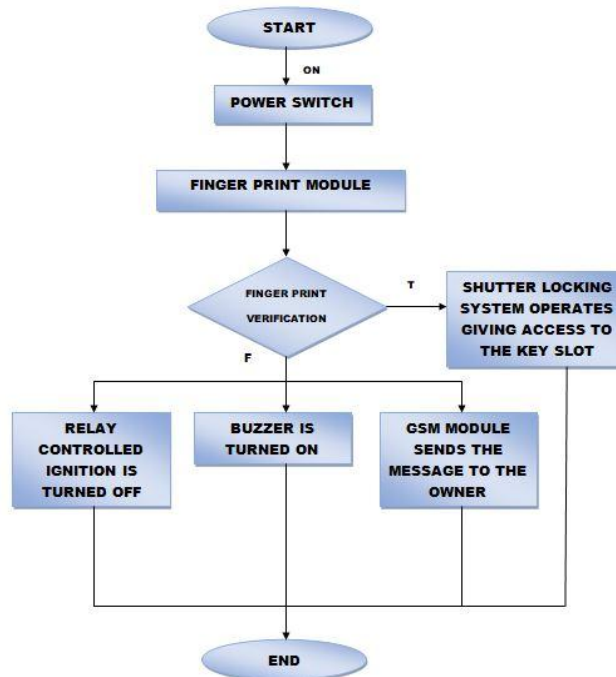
START

ON

POWER SWITCH

FINGER PRINT MODULE

FINGER PRINT VERIFICATION

T

SHUTTER LOCKING SYSTEM OPERATES GIVING ACCESS TO THE KEY SLOT

F

RELAY CONTROLLED IGNITION IS TURNED OFF

BUZZER IS TURNED ON

GSM MODULE SENDS THE MESSAGE TO THE OWNER

END